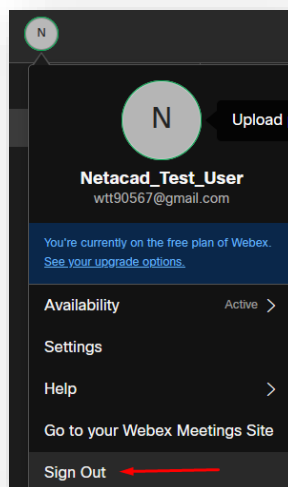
N

N

Upload

Netacad_Test_User
wtt90567@gmail.com

You're currently on the free plan of Webex.
See your upgrade options.

Availability Active >

Settings

Help >

Go to your Webex Meetings Site

Sign Out